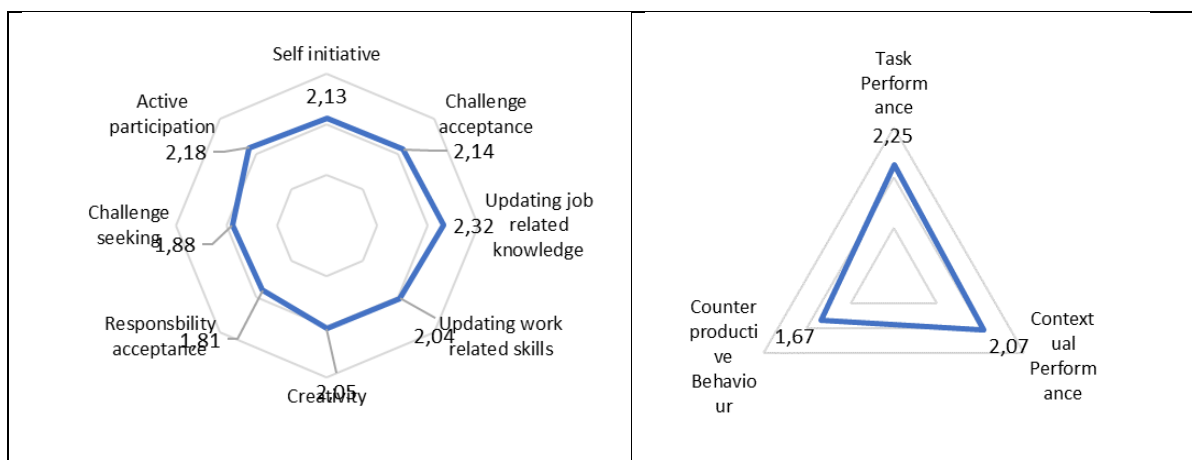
Self initiative
2,13
Challenge acceptance
2,14
Updating job related knowledge
2,32
Updating work related skills
2,04
Creativity
2,05
Responsbility acceptance
1,81
Challenge seeking
1,88
Active participation
2,18

Task Perform ance
2,25
Context ual Perform ance
2,07
Counter producti ve Behavio ur
1,67